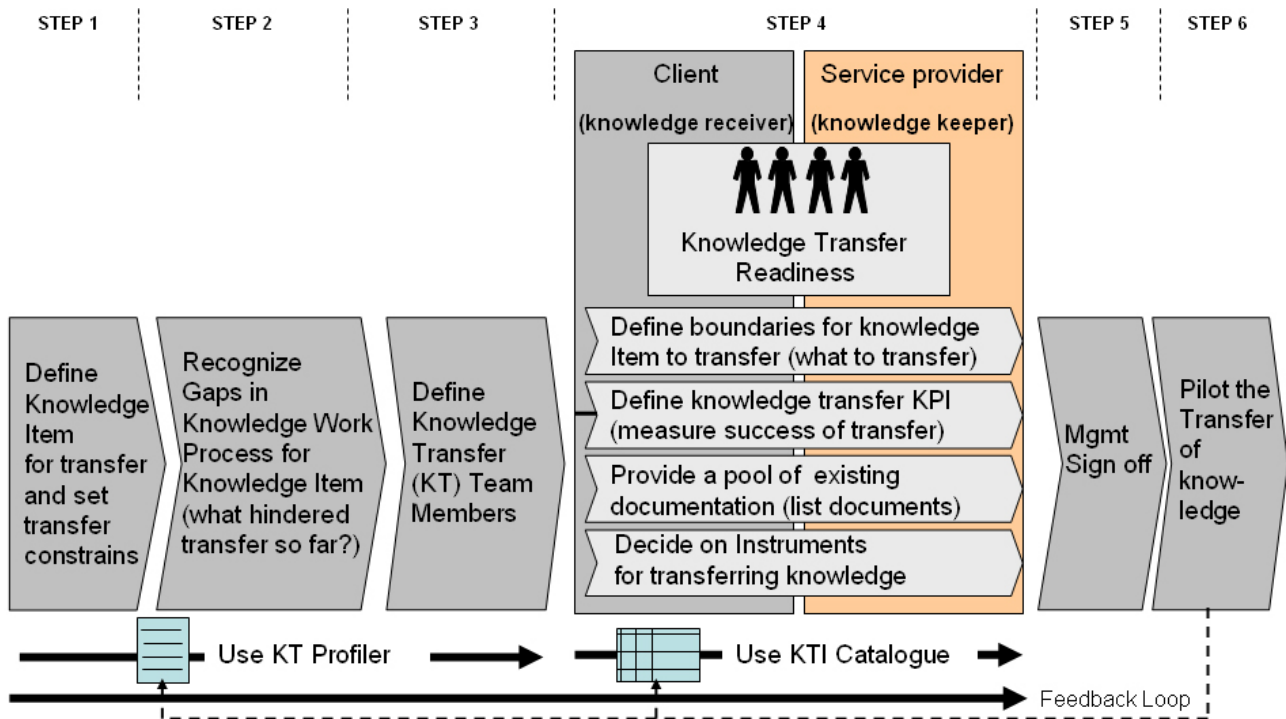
STEP 1

STEP 2

STEP 3

STEP 4

STEP 5

STEP 6

Client

(knowledge receiver)

Service provider

(knowledge keeper)

Knowledge Transfer Readiness

Define Knowledge Item for transfer and set transfer constrains

Recognize Gaps in Knowledge Work Process for Knowledge Item (what hindered transfer so far?)

Define Knowledge Transfer (KT) Team Members

Define boundaries for knowledge Item to transfer (what to transfer)

Define knowledge transfer KPI (measure success of transfer)

Provide a pool of existing documentation (list documents)

Decide on Instruments for transferring knowledge

Mgmt Sign off

Pilot the Transfer of knowledge

Use KT Profiler

Use KTI Catalogue

Feedback Loop